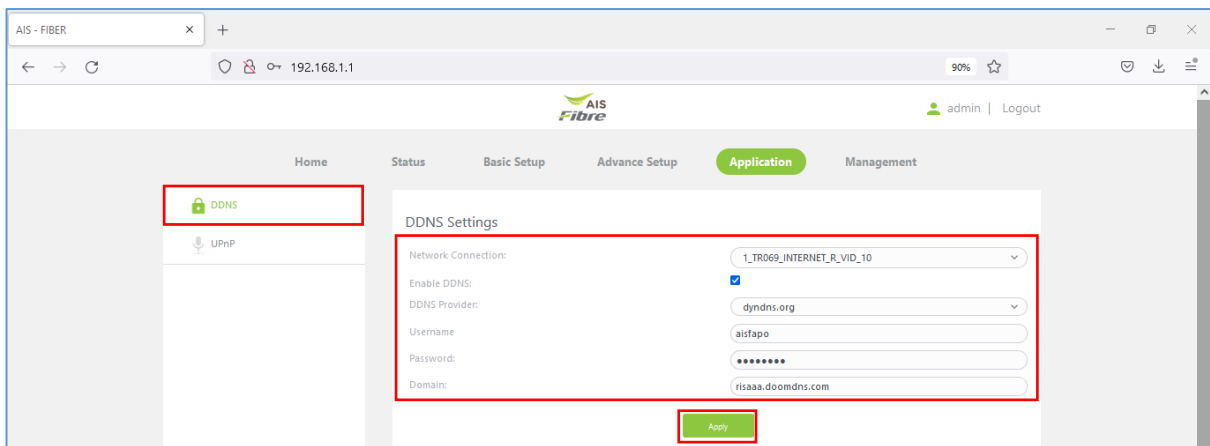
AIS - FIBER

192.168.1.1

90%

AIS Fibre

admin | Logout

Home Status Basic Setup Advance Setup Application Management

DDNS

UPnP

DDNS Settings

| | |
|---|---|
| Network Connection: | 1_TR069_INTERNET_R_VID_10 |
| Enable DDNS: | ☑ |
| DDNS Provider: | dyndns.org |
| Username | aisfapo |
| Password: | •••••••• |
| Domain: | risaaa.doomdns.com |

Apply